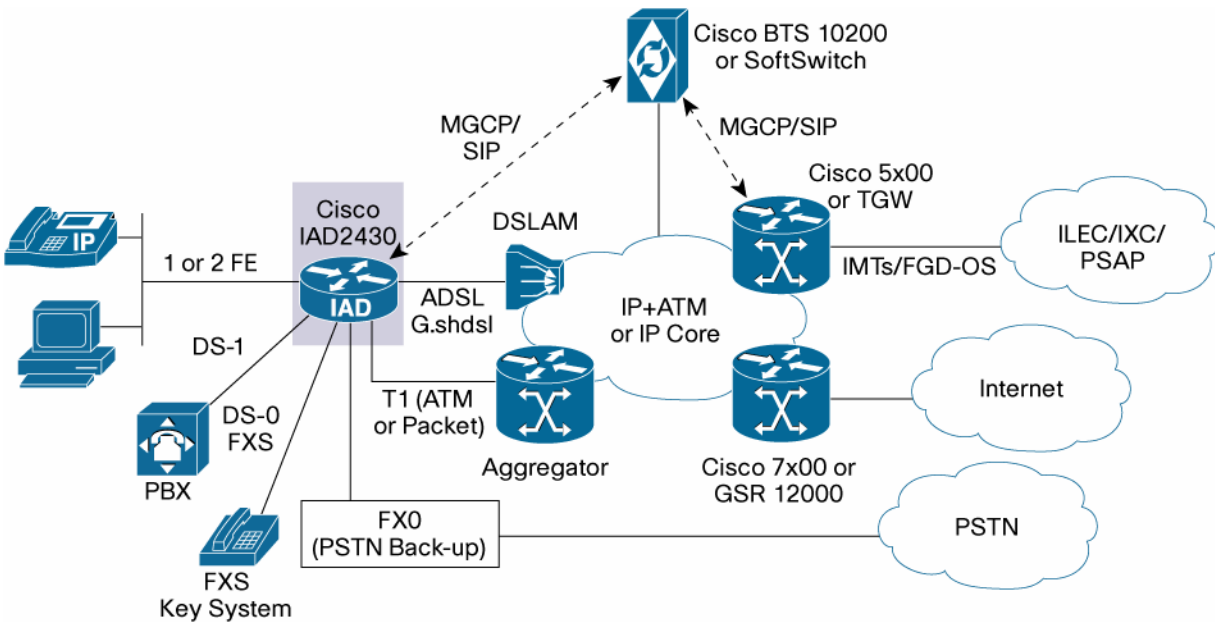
Cisco BTS 10200 or SoftSwitch

MGCP/ SIP

MGCP/SIP

Cisco 5x00 or TGW

ILEC/IXC/ PSAP

IP

Cisco IAD2430

DSLAM

1 or 2 FE

IAD

IMTs/FGD-OS

ADSL G.shdsl

IP+ATM or IP Core

DS-1

T1 (ATM or Packet)

Internet

DS-0 FXS

PBX

Aggregator

Cisco 7x00 or GSR 12000

FX0 (PSTN Back-up)

PSTN

FXS Key System